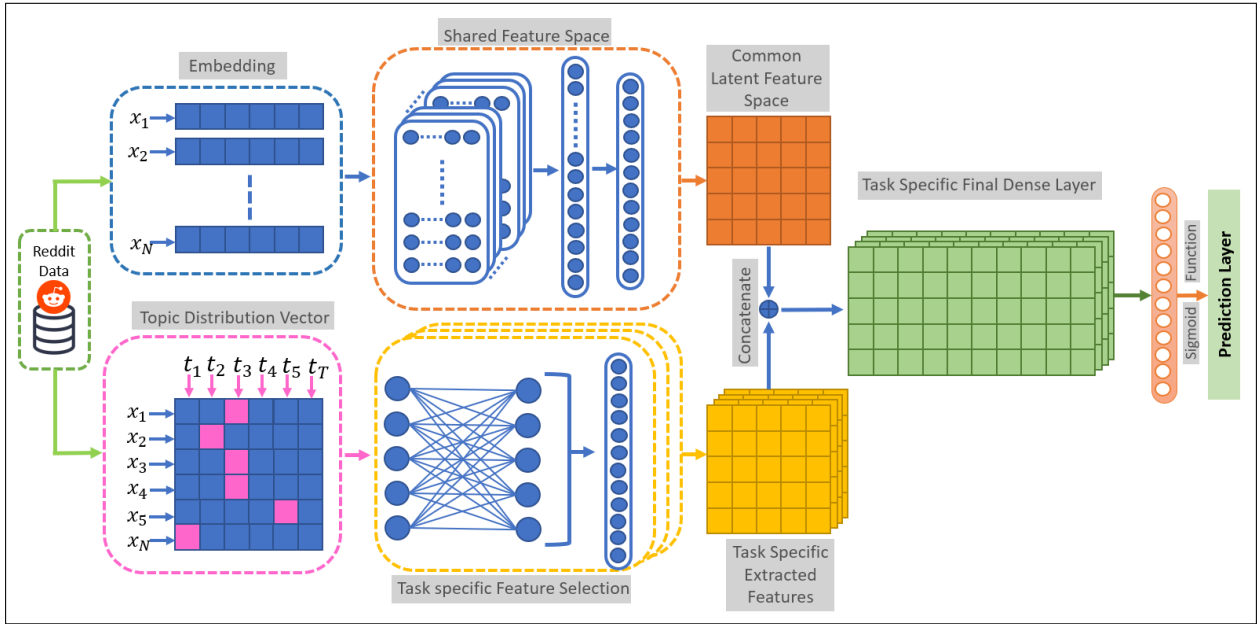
Embedding

$x_1$
$x_2$
$x_N$

Shared Feature Space

Common Latent Feature Space

Task Specific Final Dense Layer

Reddit Data

Concatenate

Sigmoid Function

Prediction Layer

Topic Distribution Vector

$t_1$ $t_2$ $t_3$ $t_4$ $t_5$ $t_T$

$x_1$
$x_2$
$x_3$
$x_4$
$x_5$
$x_N$

Task specific Feature Selection

Task Specific Extracted Features